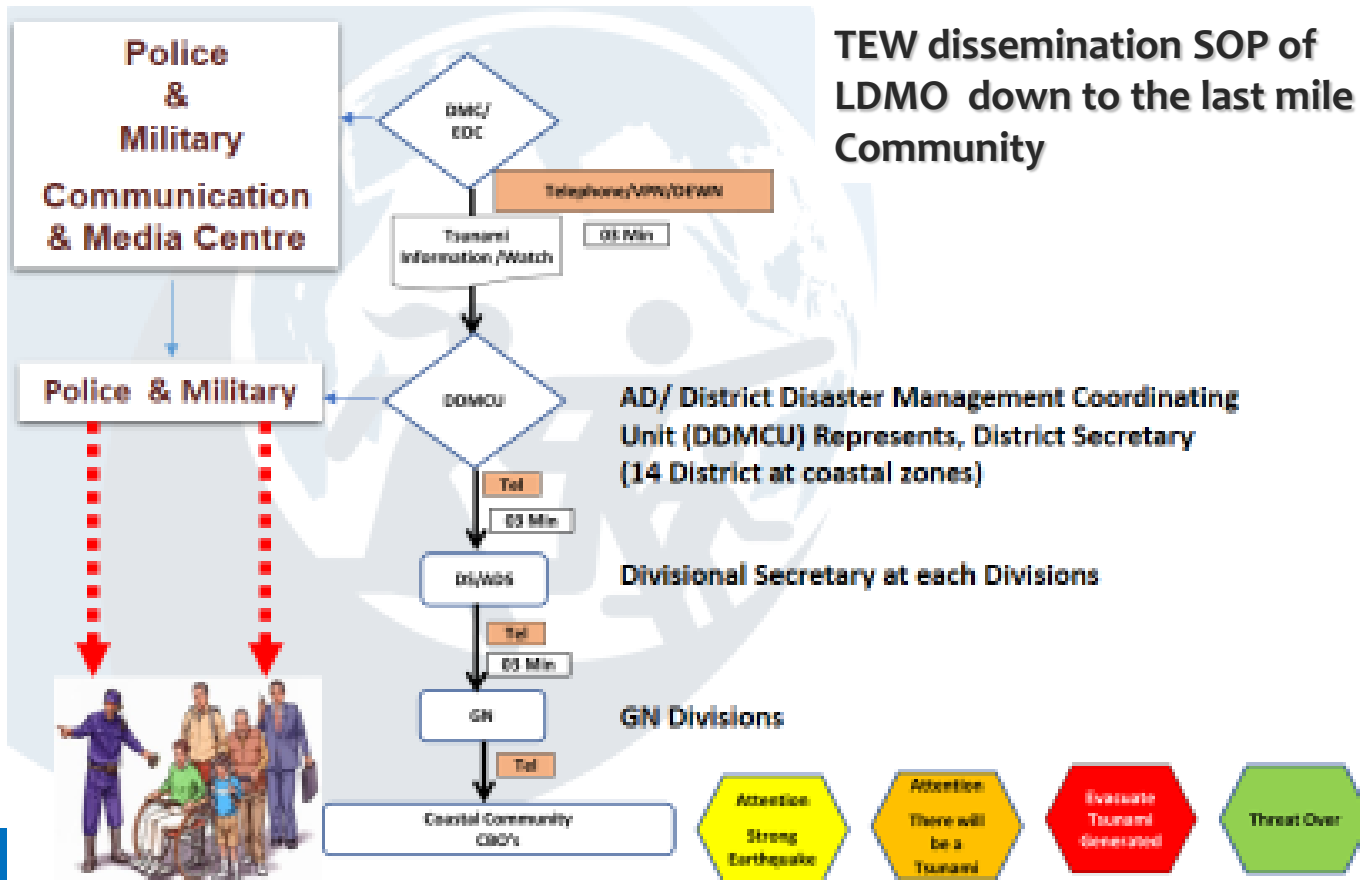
TEW dissemination SOP of LDMO down to the last mile Community

Police & Military Communication & Media Centre

DMC/ EOC

Telephone/VPN/DEWN

Tsunami Information /Watch

03 Min

Police & Military

DDMCU

AD/ District Disaster Management Coordinating Unit (DDMCU) Represents, District Secretary (14 District at coastal zones)

Tel

03 Min

DS/ADS

Divisional Secretary at each Divisions

Tel

03 Min

GN

GN Divisions

Tel

Coastal Community CBO's

Attention Strong Earthquake

Attention There will be a Tsunami

Evacuate Tsunami Generated

Threat Over